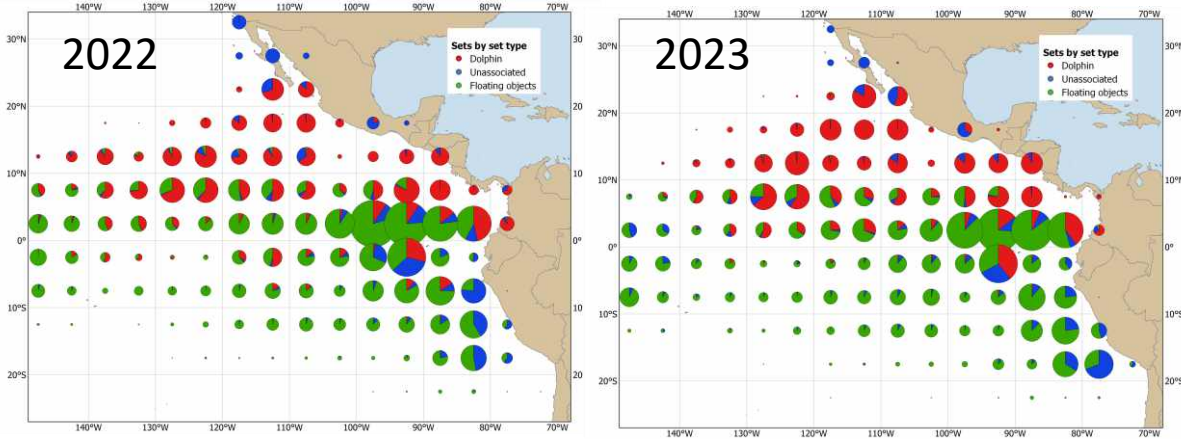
2022

Sets by set type
Dolphin
Unassociated
Floating objects

140°W 130°W 120°W 110°W 100°W 90°W 80°W 70°W

30°N 20°N 10°N 0° 10°S 20°S

30 20 10 0° 10 20

140°W 130°W 120°W 110°W 100°W 90°W 80°W 70°W

2023

Sets by set type
Dolphin
Unassociated
Floating objects

140°W 130°W 120°W 110°W 100°W 90°W 80°W 70°W

30°N 20°N 10°N 0° 10°S 20°S

30°N 20°N 10°N 0° 10°S 20°S

140°W 130°W 120°W 110°W 100°W 90°W 80°W 70°W